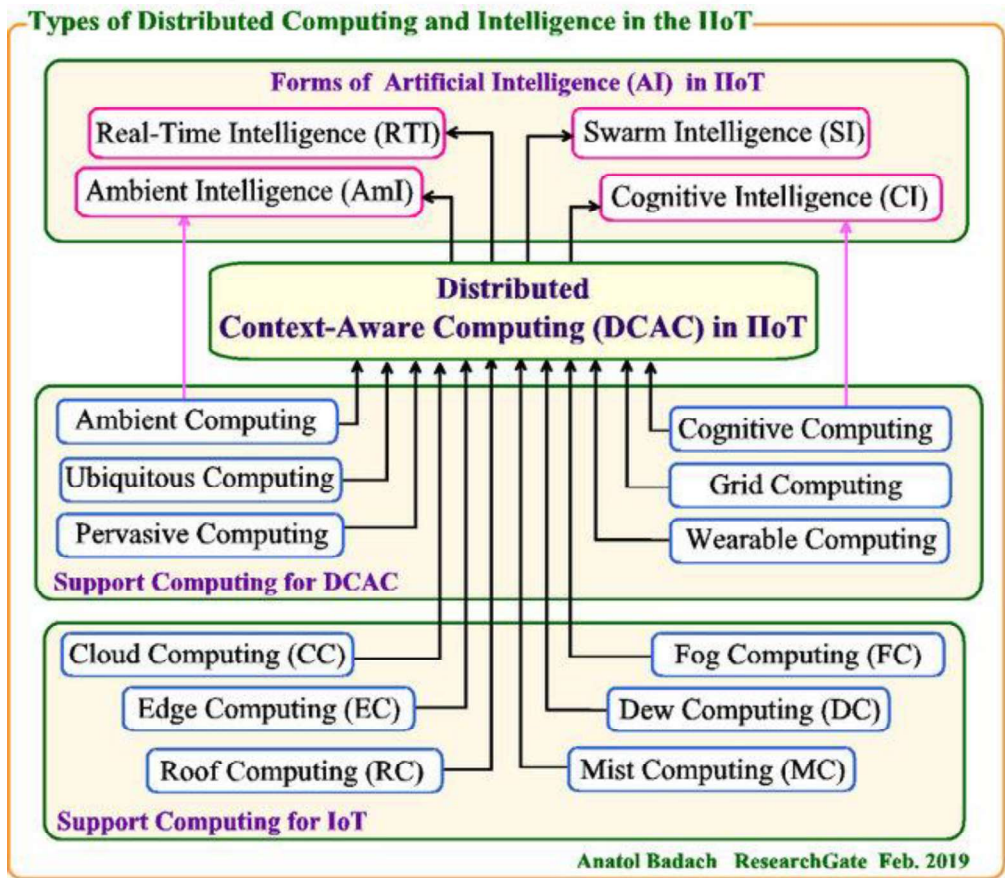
Types of Distributed Computing and Intelligence in the IIoT

Forms of Artificial Intelligence (AI) in IIoT

Real-Time Intelligence (RTI)

Swarm Intelligence (SI)

Ambient Intelligence (AmI)

Cognitive Intelligence (CI)

Distributed Context-Aware Computing (DCAC) in IIoT

Ambient Computing

Ubiquitous Computing

Pervasive Computing

Cognitive Computing

Grid Computing

Wearable Computing

Support Computing for DCAC

Cloud Computing (CC)

Edge Computing (EC)

Roof Computing (RC)

Fog Computing (FC)

Dew Computing (DC)

Mist Computing (MC)

Support Computing for IoT

Anatol Badach ResearchGate Feb. 2019